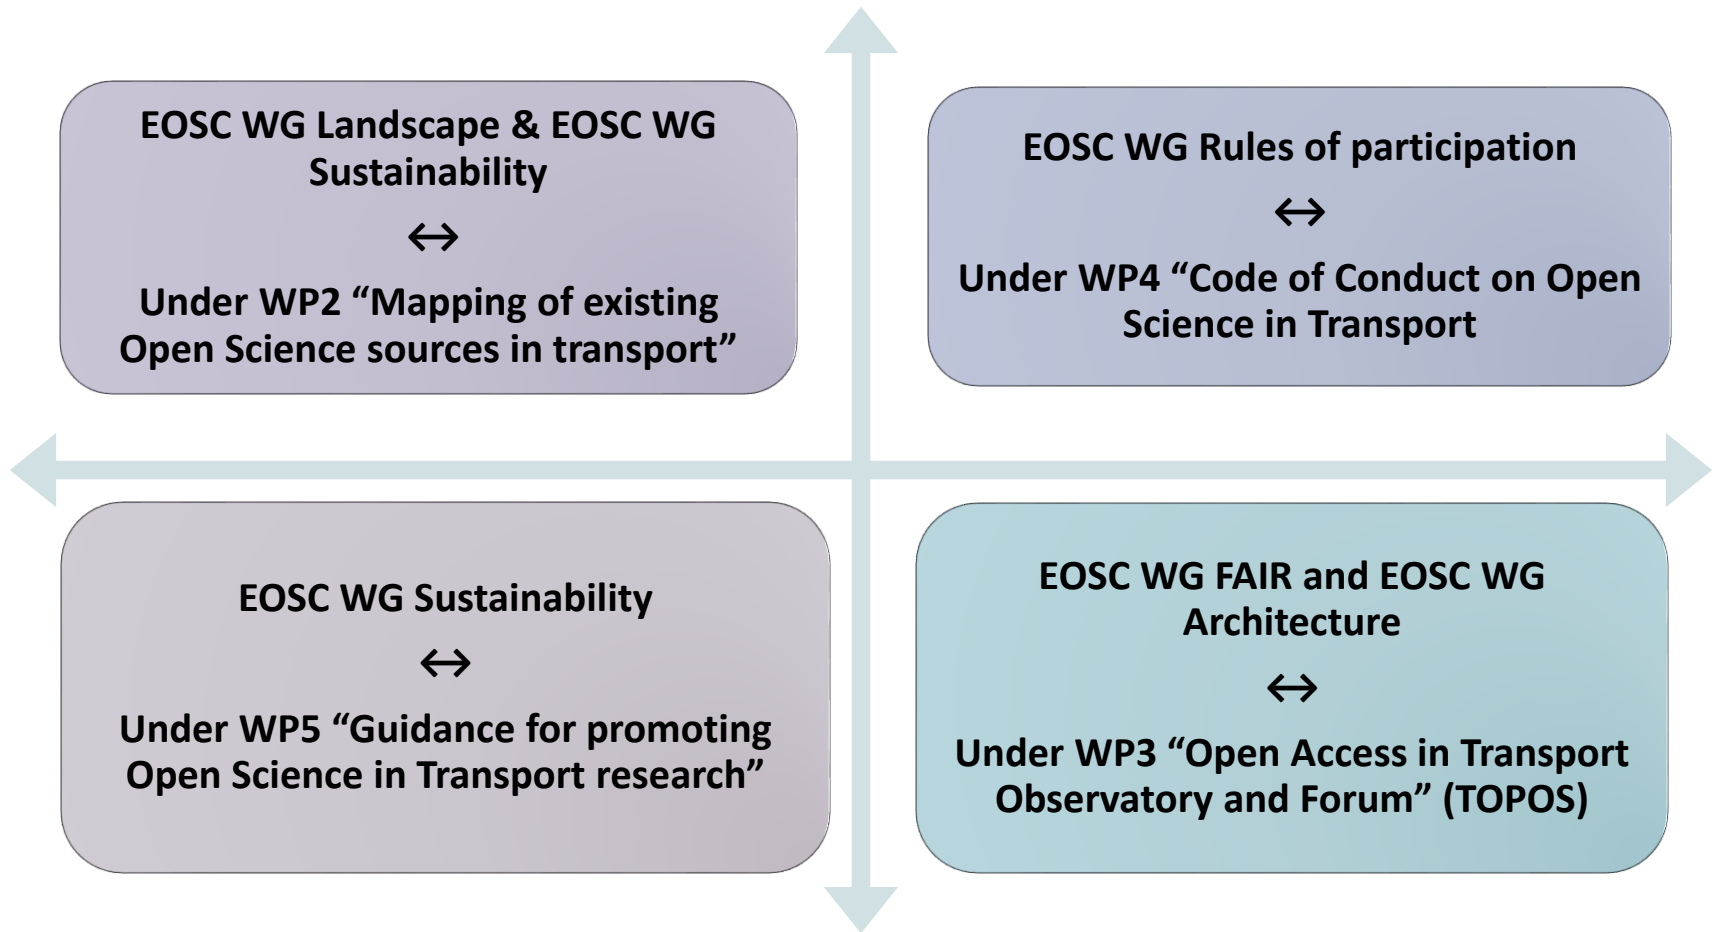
EOSC WG Landscape & EOSC WG Sustainability

↔

Under WP2 “Mapping of existing Open Science sources in transport”

EOSC WG Rules of participation

↔

Under WP4 “Code of Conduct on Open Science in Transport

EOSC WG Sustainability

↔

Under WP5 “Guidance for promoting Open Science in Transport research”

EOSC WG FAIR and EOSC WG Architecture

↔

Under WP3 “Open Access in Transport Observatory and Forum” (TOPOS)